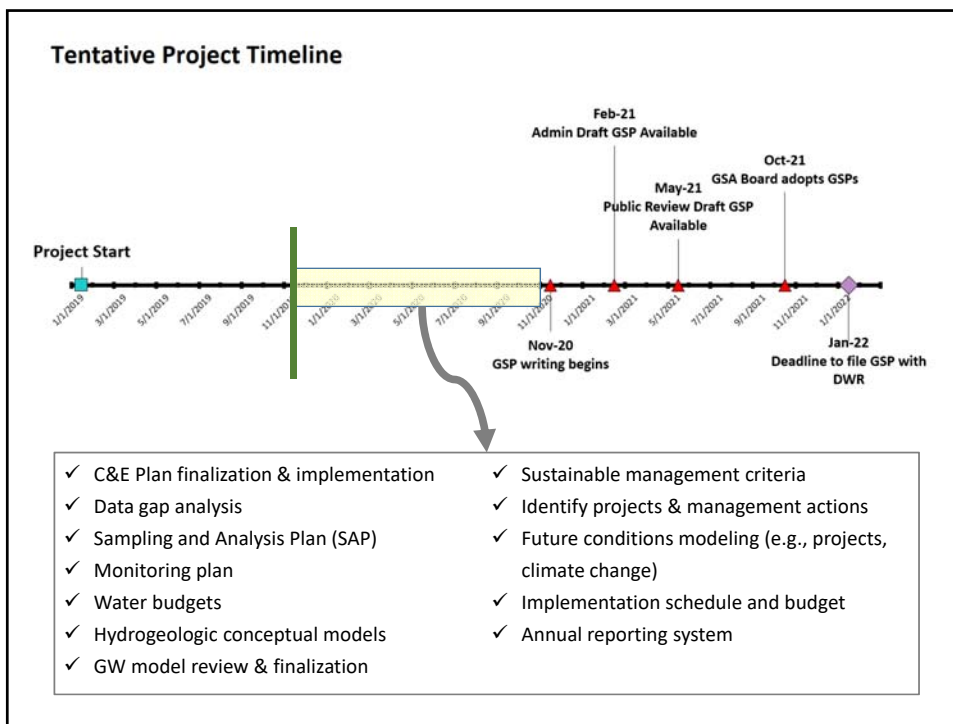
Tentative Project Timeline

Project Start

1/1/2019 3/1/2019 5/1/2019 7/1/2019 9/1/2019 11/1/2019 1/1/2020 3/1/2020 5/1/2020 7/1/2020 9/1/2020 11/1/2020 1/1/2021 3/1/2021 5/1/2021 7/1/2021 9/1/2021 11/1/2021 1/1/2022

Feb-21
Admin Draft GSP Available

May-21
Public Review Draft GSP Available

Oct-21
GSA Board adopts GSPs

Nov-20
GSP writing begins

Jan-22
Deadline to file GSP with DWR

✓ C&E Plan finalization & implementation
✓ Data gap analysis
✓ Sampling and Analysis Plan (SAP)
✓ Monitoring plan
✓ Water budgets
✓ Hydrogeologic conceptual models
✓ GW model review & finalization

✓ Sustainable management criteria
✓ Identify projects & management actions
✓ Future conditions modeling (e.g., projects, climate change)
✓ Implementation schedule and budget
✓ Annual reporting system